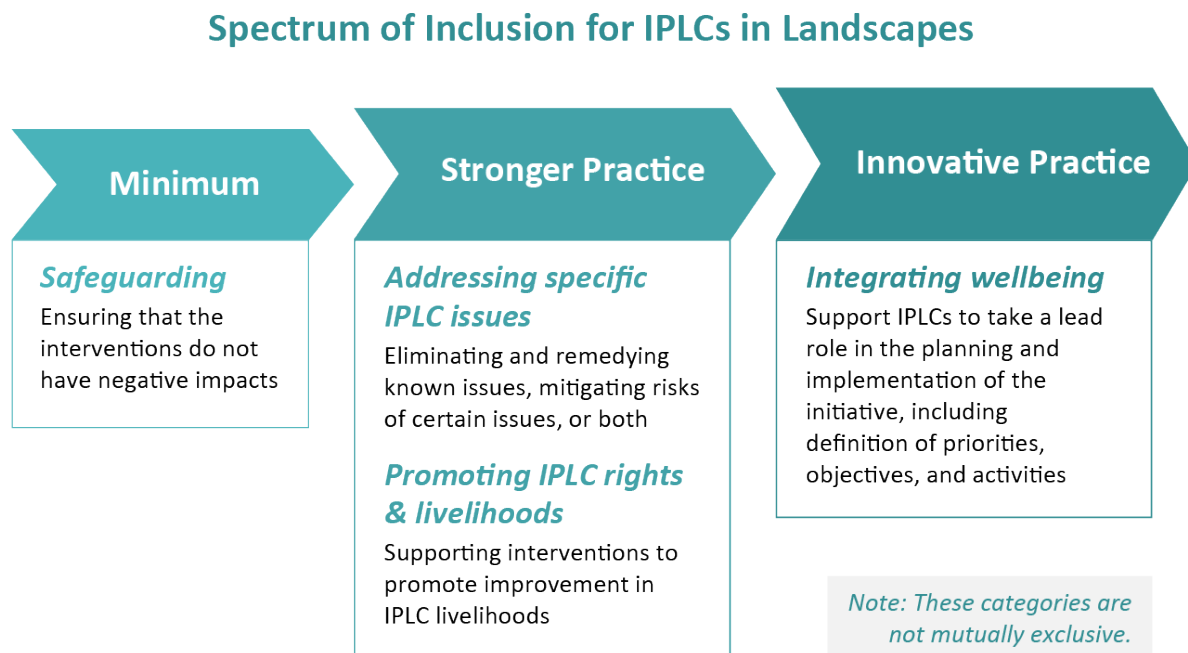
Spectrum of Inclusion for IPLCs in Landscapes

Minimum

Safeguarding
Ensuring that the interventions do not have negative impacts

Stronger Practice

Addressing specific IPLC issues
Eliminating and remedying known issues, mitigating risks of certain issues, or both

Promoting IPLC rights & livelihoods
Supporting interventions to promote improvement in IPLC livelihoods

Innovative Practice

Integrating wellbeing
Support IPLCs to take a lead role in the planning and implementation of the initiative, including definition of priorities, objectives, and activities

Note: These categories are not mutually exclusive.